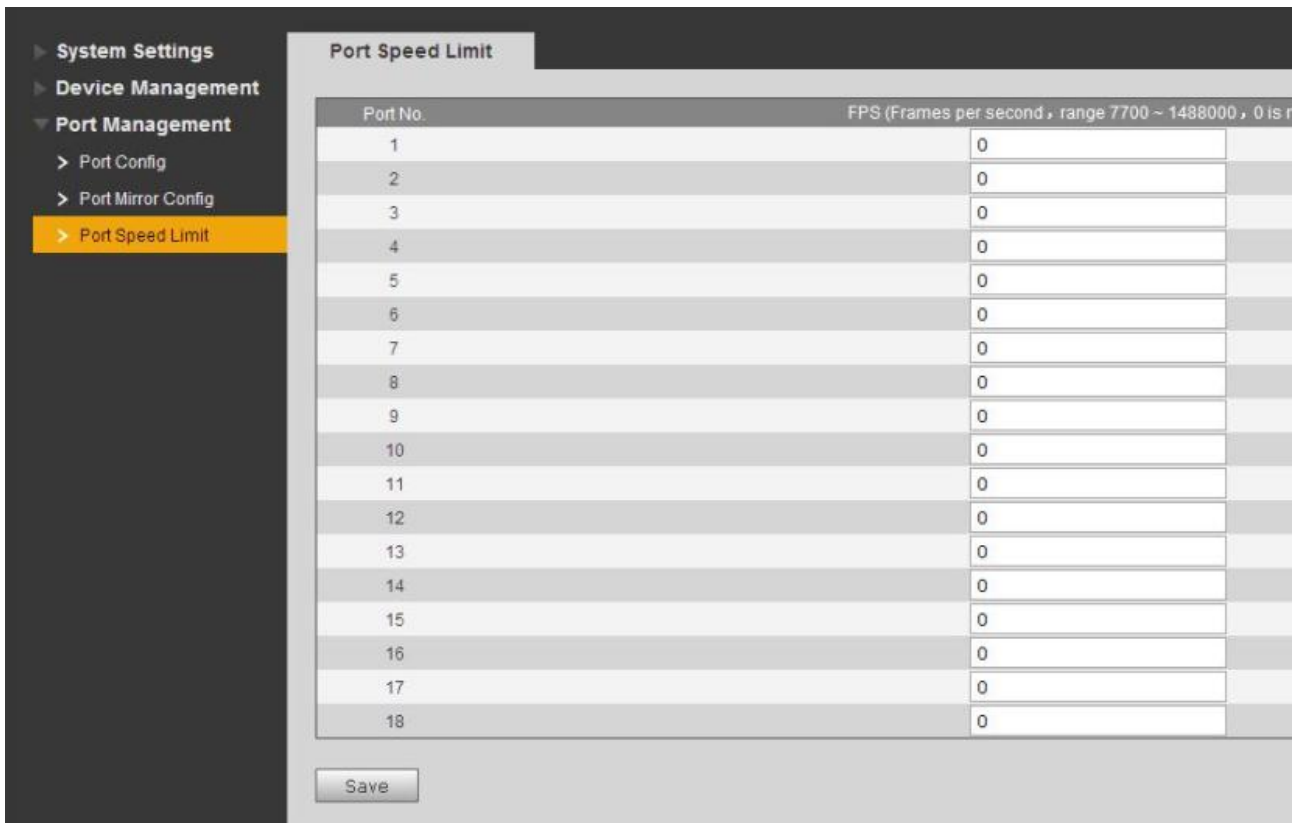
System Settings
Device Management
Port Management
> Port Config
> Port Mirror Config
> Port Speed Limit

Port Speed Limit

| Port No. | FPS (Frames per second , range 7700 ~ 1488000 , 0 is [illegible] |
|---|---|
| 1 | 0 |
| 2 | 0 |
| 3 | 0 |
| 4 | 0 |
| 5 | 0 |
| 6 | 0 |
| 7 | 0 |
| 8 | 0 |
| 9 | 0 |
| 10 | 0 |
| 11 | 0 |
| 12 | 0 |
| 13 | 0 |
| 14 | 0 |
| 15 | 0 |
| 16 | 0 |
| 17 | 0 |
| 18 | 0 |

Save